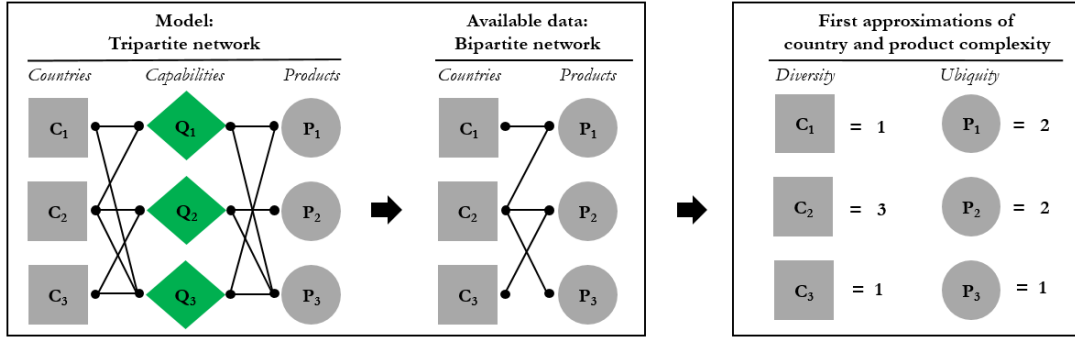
Model:
Tripartite network

Countries Capabilities Products

$C_1$ $Q_1$ $P_1$

$C_2$ $Q_2$ $P_2$

$C_3$ $Q_3$ $P_3$

Available data:
Bipartite network

Countries Products

$C_1$ $P_1$

$C_2$ $P_2$

$C_3$ $P_3$

First approximations of
country and product complexity

Diversity Ubiquity

$C_1$ = 1 $P_1$ = 2

$C_2$ = 3 $P_2$ = 2

$C_3$ = 1 $P_3$ = 1